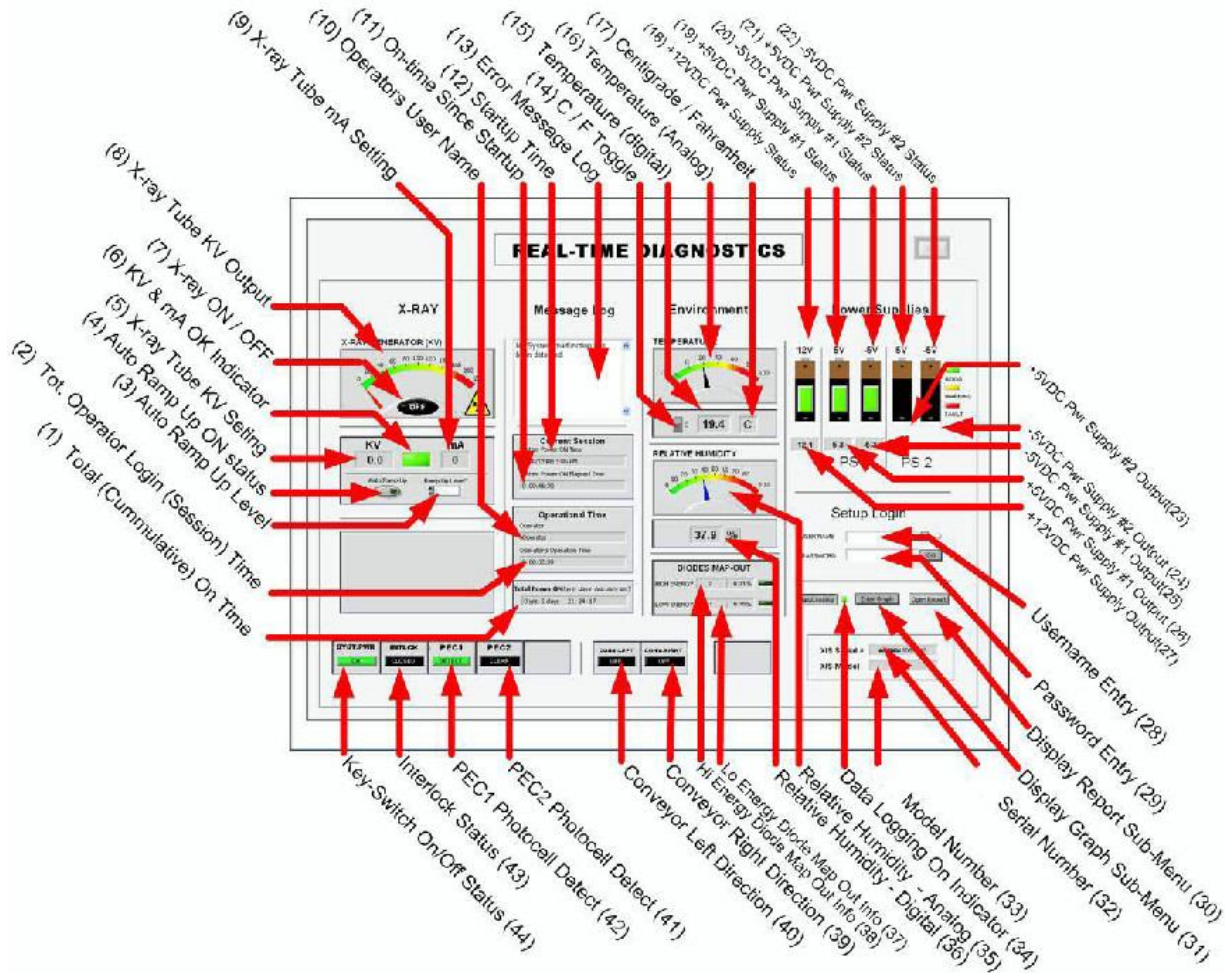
(1) Total (Cummulative) On Time
(2) Tot. Operator Login (Session) Time
(3) Auto Ramp Up Level
(4) Auto Ramp Up ON status
(5) X-ray Tube KV Seting
(6) KV & mA OK Indicator
(7) X-ray ON / OFF
(8) X-ray Tube KV Output
(8) X-ray Tube mA Setting
(9) X-ray Tube mA Setting
(10) Operators User Name
(11) On-time Since Startup
(12) Startup Time
(13) Error Message Log
(14) C / F Toggle
(15) Temperature (digital)
(16) Temperature (Analog)
(17) Centigrade / Fahrenheit
(18) +12VDC Pwr Supply Status
(19) +5VDC Pwr Supply #1 Status
(20) -5VDC Pwr Supply #1 Status
(21) +5VDC Pwr Supply #2 Status
(22) -5VDC Pwr Supply #2 Status

REAL-TIME DIAGNOSTICS

X-RAY
X-RAY GENERATOR (KV)
OFF
KV
mA
0.0
0
Auto Ramp Up
Ramp Up Level

Message Log
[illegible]

Current Session
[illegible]
0: 00:46:50

Operational Time
Operator
Operator
Operator Operation Time
0: 00:32:59

Total Power ON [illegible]
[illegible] 21:24:17

Environment
TEMPERATURE
19.4
C
RELATIVE HUMIDITY
37.9
%
DIODES MAP-OUT
HIGH ENERGY
LOW ENERGY

Power Supplies
12V
5V
-5V
5V
-5V
PS 1
PS 2

Setup Login
Username
Password

KEYSWITCH
INTLCK
PEC1
PEC2
CONV LEFT
CONV RIGHT
OFF
OFF

S/N Serial #
S/N Model

-5VDC Pwr Supply #2 Output(23)
-5VDC Pwr Supply #2 Output (24)
-5VDC Pwr Supply #1 Output(25)
+5VDC Pwr Supply #1 Output (26)
+12VDC Pwr Supply Output(27)
Username Entry (28)
Password Entry (29)
Display Report Sub-Menu (30)
Display Graph Sub-Menu (31)
Serial Number (32)
Model Number (33)
Data Logging On Indicator (34)
Relative Humidity - Analog (35)
Relative Humidity - Digital (36)
Lo Energy Diode Map Out Info (37)
Hi Energy Diode Map Out Info (38)
Conveyor Right Direction (39)
Conveyor Left Direction (40)
PEC2 Photocell Detect (41)
PEC1 Photocell Detect (42)
Interlock Status (43)
Key-Switch On/Off Status (44)